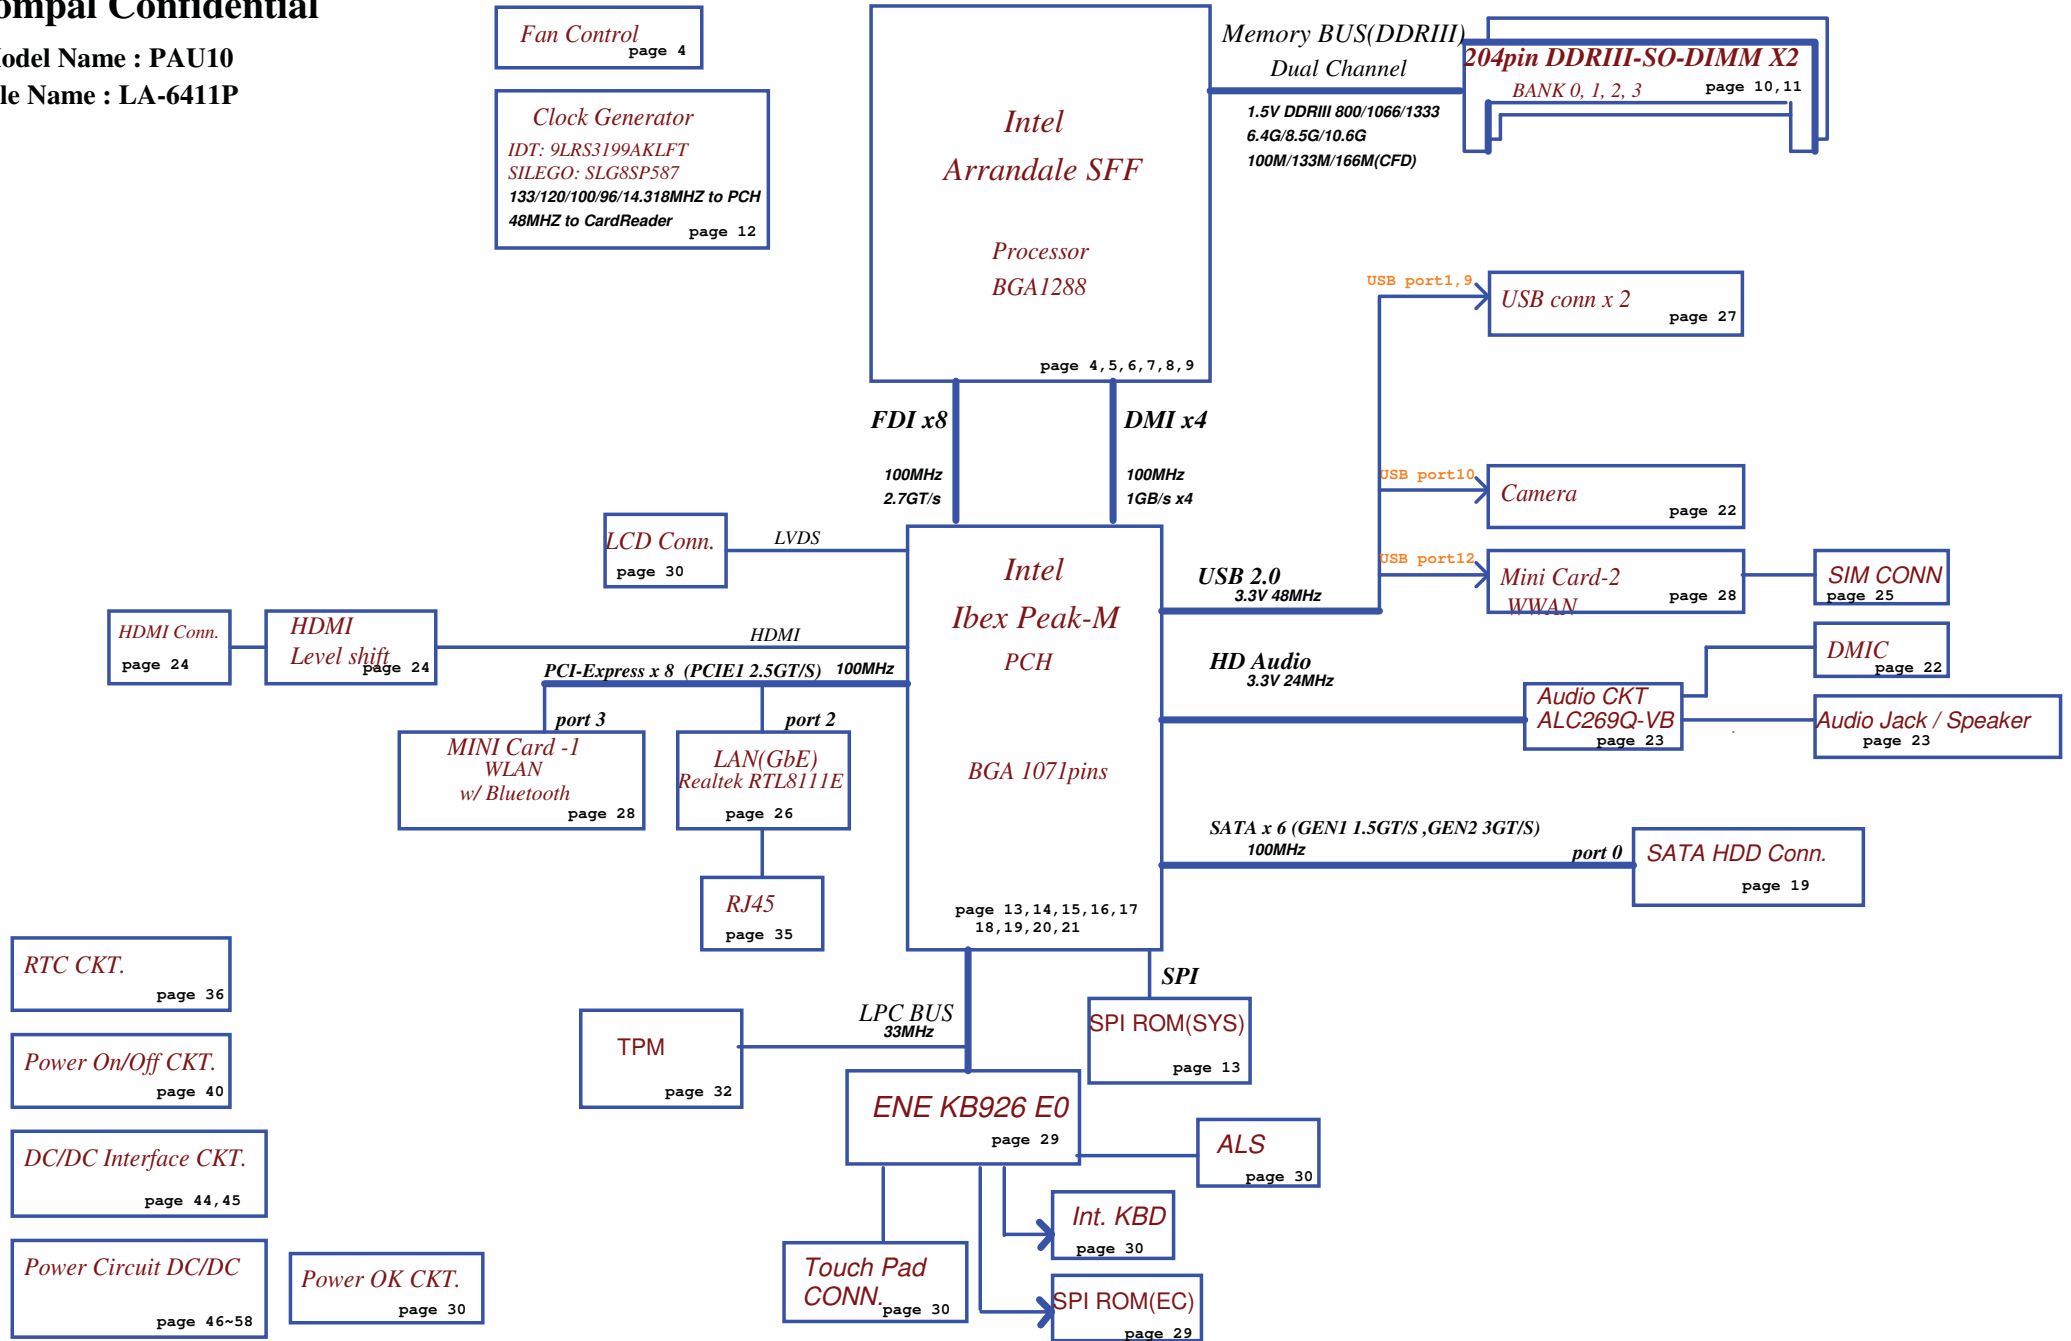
ompal Confidential
odel Name : PAU10
le Name : LA-6411P

Fan Control
page 4

Clock Generator
IDT: 9LRS3199AKLFT
SILEGO: SLG8SP587
133/120/100/96/14.318MHZ to PCH
48MHZ to CardReader
page 12

Intel
Arrandale SFF
Processor
BGA1288
page 4,5,6,7,8,9

Memory BUS(DDRIII)
Dual Channel
1.5V DDRIII 800/1066/1333
6.4G/8.5G/10.6G
100M/133M/166M(CFD)

204pin DDRIII-SO-DIMM X2
BANK 0, 1, 2, 3
page 10,11

USB port1,9
USB conn x 2
page 27

FDI x8
100MHz
2.7GT/s

DMI x4
100MHz
1GB/s x4

USB port10
Camera
page 22

USB port12
Mini Card-2
WWAN
page 28

SIM CONN
page 25

LCD Conn.
page 30

LVDS

Intel
Ibex Peak-M
PCH

BGA 1071pins

page 13,14,15,16,17
18,19,20,21

USB 2.0
3.3V 48MHz

HD Audio
3.3V 24MHz

DMIC
page 22

Audio CKT
ALC269Q-VB
page 23

Audio Jack / Speaker
page 23

HDMI Conn.
page 24

HDMI
Level shift
page 24

HDMI

PCI-Express x 8 (PCIE1 2.5GT/S) 100MHz

port 3
MINI Card -1
WLAN
w/ Bluetooth
page 28

port 2
LAN(GbE)
Realtek RTL8111E
page 26

RJ45
page 35

SATA x 6 (GEN1 1.5GT/S ,GEN2 3GT/S)
100MHz
port 0
SATA HDD Conn.
page 19

RTC CKT.
page 36

Power On/Off CKT.
page 40

DC/DC Interface CKT.
page 44,45

Power Circuit DC/DC
page 46~58

Power OK CKT.
page 30

TPM
page 32

LPC BUS
33MHz

SPI
SPI ROM(SYS)
page 13

ENE KB926 E0
page 29

ALS
page 30

Int. KBD
page 30

Touch Pad
CONN.
page 30

SPI ROM(EC)
page 29